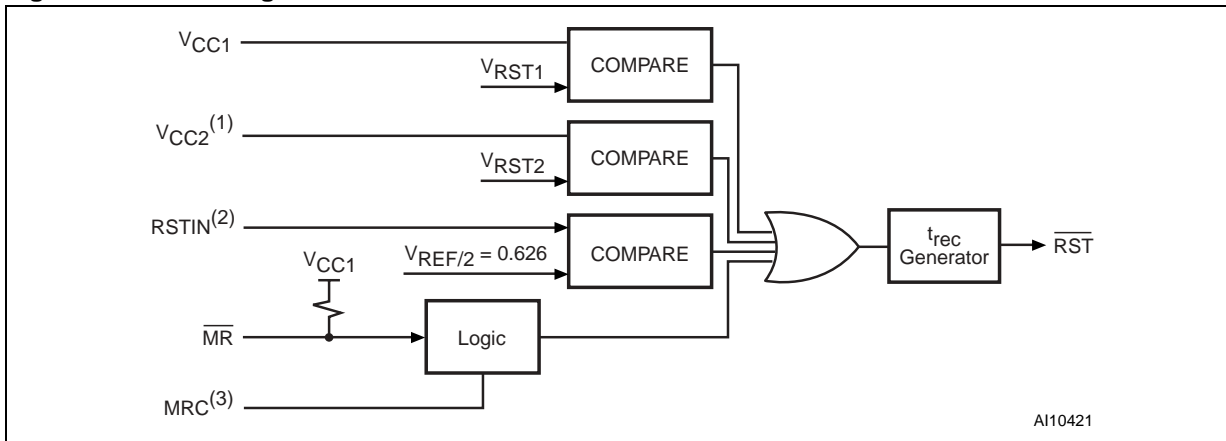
$V_{CC1}$

$V_{RST1}$

COMPARE

$V_{CC2}^{(1)}$

$V_{RST2}$

COMPARE

$RSTIN^{(2)}$

$V_{REF/2} = 0.626$

COMPARE

$V_{CC1}$

$\overline{MR}$

Logic

$MRC^{(3)}$

$t_{rec}$ Generator

$\overline{RST}$

AI10421